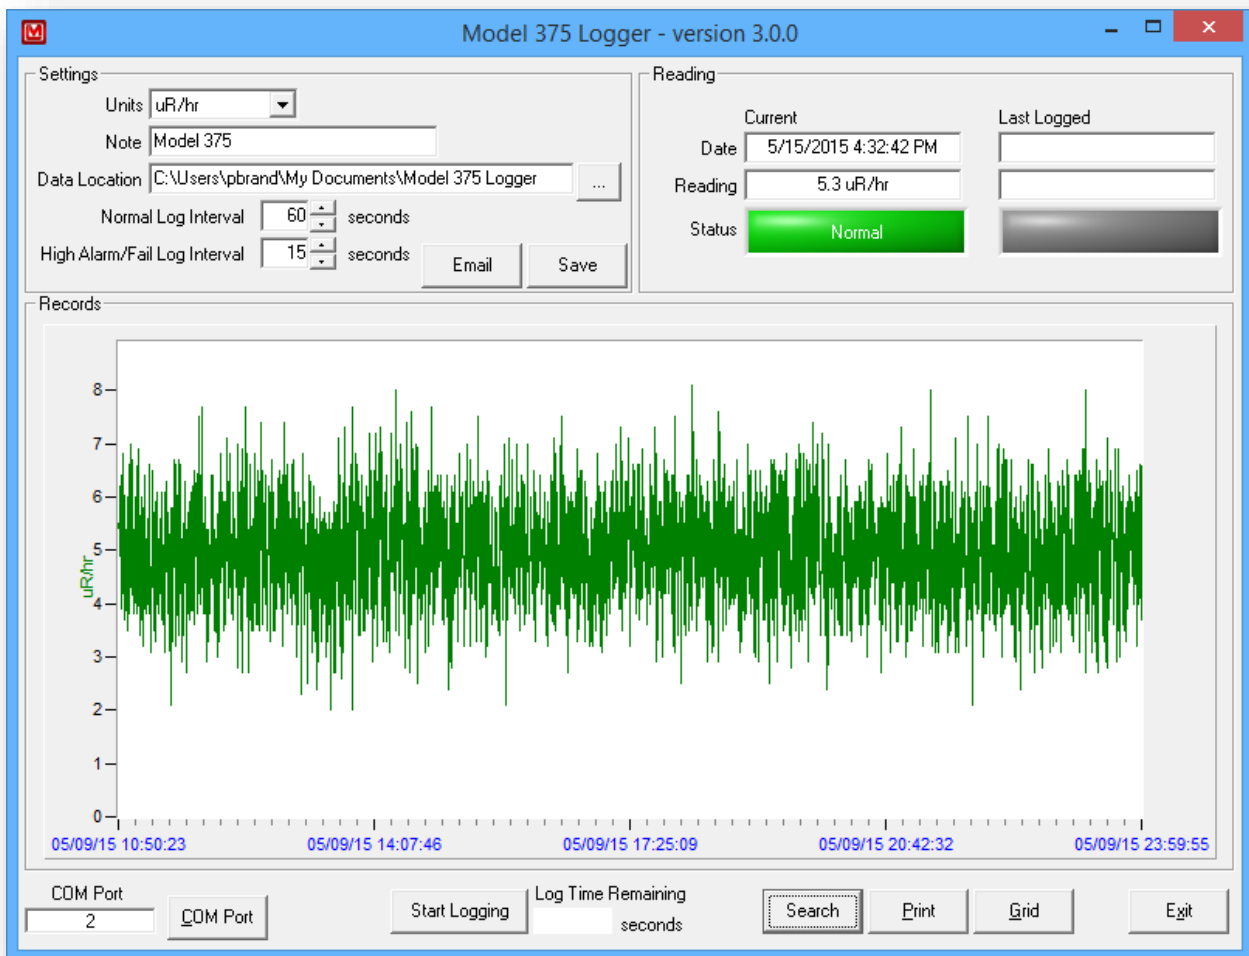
Model 375 Logger - version 3.0.0

Settings

Units uR/hr

Note Model 375

Data Location C:\Users\pbrand\My Documents\Model 375 Logger ...

Normal Log Interval 60 seconds

High Alarm/Fail Log Interval 15 seconds

Email Save

Reading

Current

Last Logged

Date 5/15/2015 4:32:42 PM

Reading 5.3 uR/hr

Status Normal

Records

uR/hr

8
7
6
5
4
3
2
1
0

05/09/15 10:50:23 05/09/15 14:07:46 05/09/15 17:25:09 05/09/15 20:42:32 05/09/15 23:59:55

COM Port
2
COM Port

Start Logging

Log Time Remaining
seconds

Search Print Grid Exit